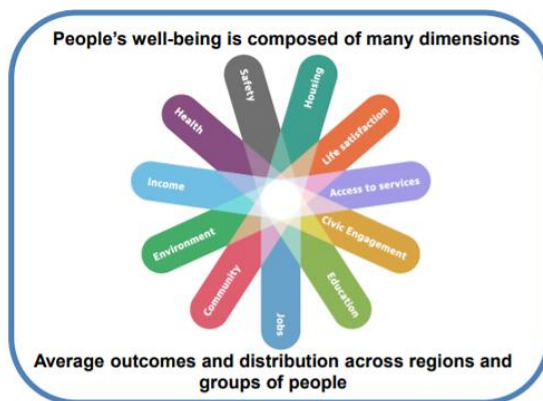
People's well-being is composed of many dimensions

Safety
Housing
Health
Life satisfaction
Income
Access to services
Environment
Civic Engagement
Community
Education
Jobs

Average outcomes and distribution across regions and groups of people